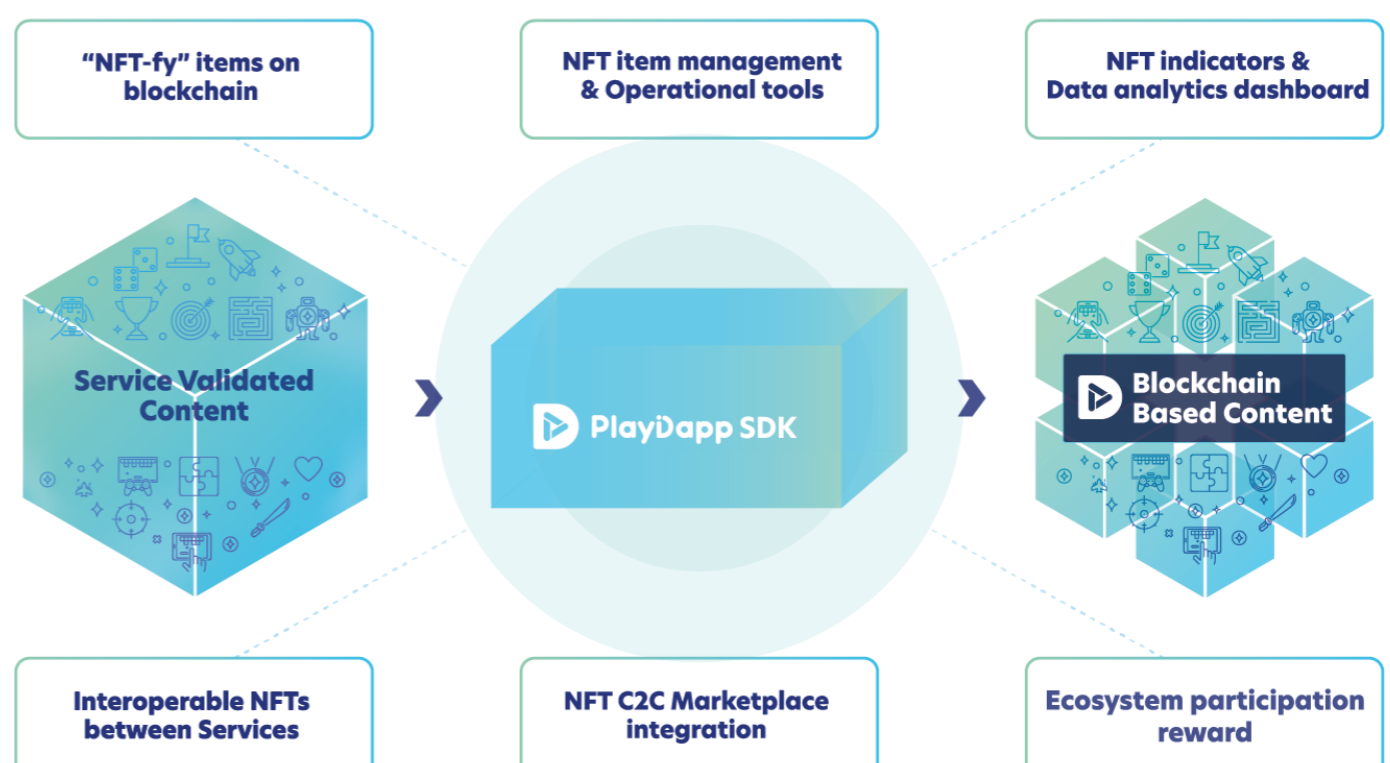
"NFT-fy" items on blockchain

NFT item management & Operational tools

NFT indicators & Data analytics dashboard

Service Validated Content

PlayDapp SDK

Blockchain Based Content

Interoperable NFTs between Services

NFT C2C Marketplace integration

Ecosystem participation reward